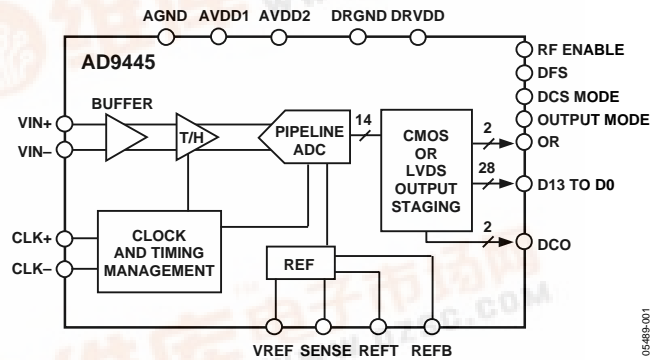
AGND AVDD1 AVDD2 DRGND DRVDD

AD9445

RF ENABLE
DFS
DCS MODE
OUTPUT MODE

BUFFER

VIN+
VIN–

T/H

PIPELINE ADC

14

CMOS OR LVDS OUTPUT STAGING

2
OR

28
D13 TO D0

2
DCO

CLK+
CLK–

CLOCK AND TIMING MANAGEMENT

REF

VREF SENSE REFT REFB

05489-001